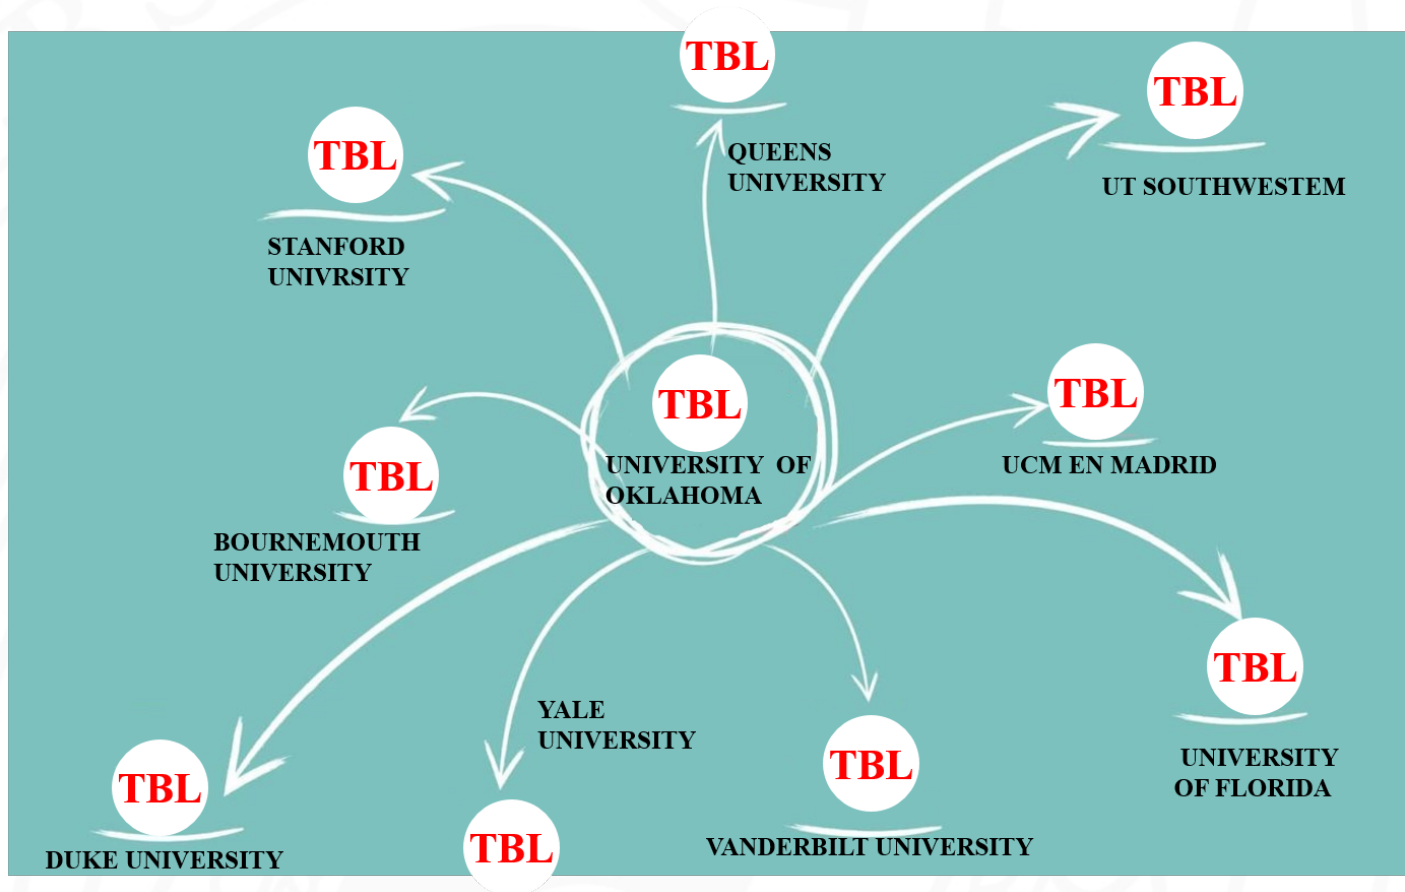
TBL
QUEENS UNIVERSITY

TBL
UT SOUTHWESTEM

TBL
STANFORD UNIVRSITY

TBL
UNIVERSITY OF OKLAHOMA

TBL
UCM EN MADRID

TBL
BOURNEMOUTH UNIVERSITY

TBL
UNIVERSITY OF FLORIDA

YALE UNIVERSITY

TBL
VANDERBILT UNIVERSITY

TBL
DUKE UNIVERSITY

TBL